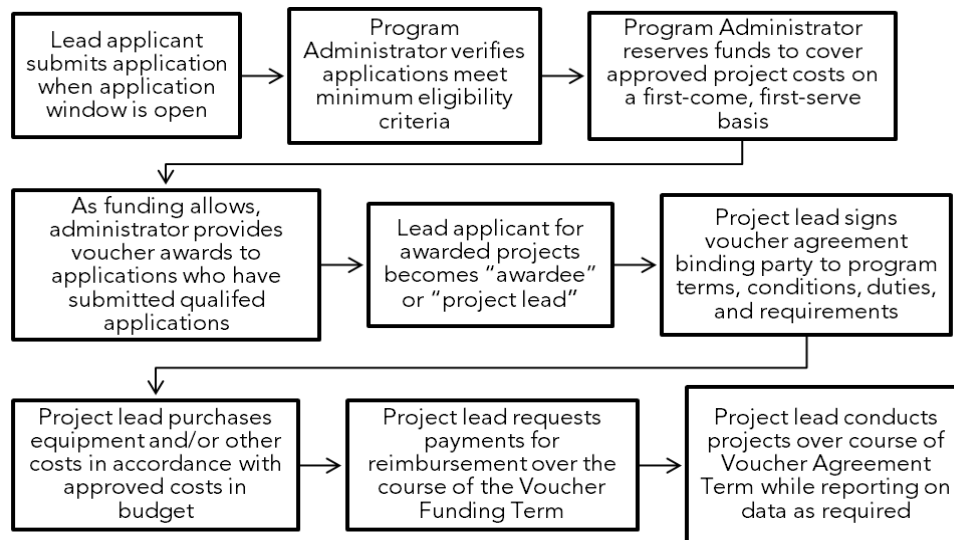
Lead applicant submits application when application window is open

Program Administrator verifies applications meet minimum eligibility criteria

Program Administrator reserves funds to cover approved project costs on a first-come, first-serve basis

As funding allows, administrator provides voucher awards to applications who have submitted qualifed applications

Lead applicant for awarded projects becomes "awardee" or "project lead"

Project lead signs voucher agreement binding party to program terms, conditions, duties, and requirements

Project lead purchases equipment and/or other costs in accordance with approved costs in budget

Project lead requests payments for reimbursement over the course of the Voucher Funding Term

Project lead conducts projects over course of Voucher Agreement Term while reporting on data as required